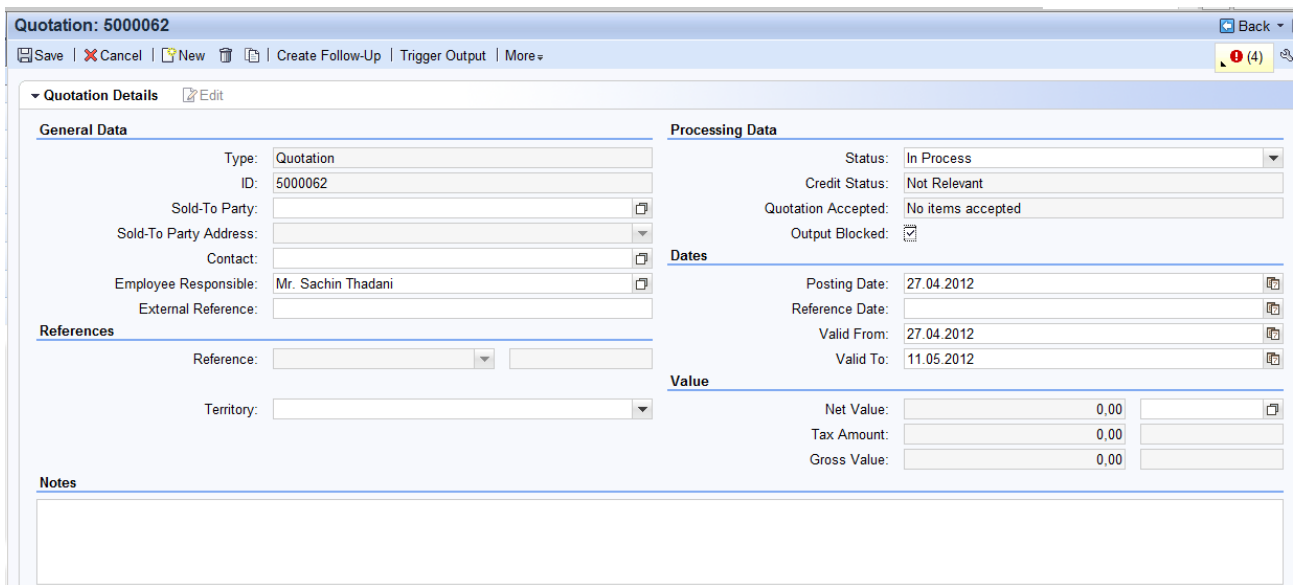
Quotation: 5000062

Back

Save | Cancel | New | Create Follow-Up | Trigger Output | More

(4)

Quotation Details Edit

General Data

Type: Quotation
ID: 5000062
Sold-To Party:
Sold-To Party Address:
Contact:
Employee Responsible: Mr. Sachin Thadani
External Reference:

References

Reference:

Territory:

Processing Data

Status: In Process
Credit Status: Not Relevant
Quotation Accepted: No items accepted
Output Blocked:

Dates

Posting Date: 27.04.2012
Reference Date:
Valid From: 27.04.2012
Valid To: 11.05.2012

Value

Net Value: 0,00
Tax Amount: 0,00
Gross Value: 0,00

Notes